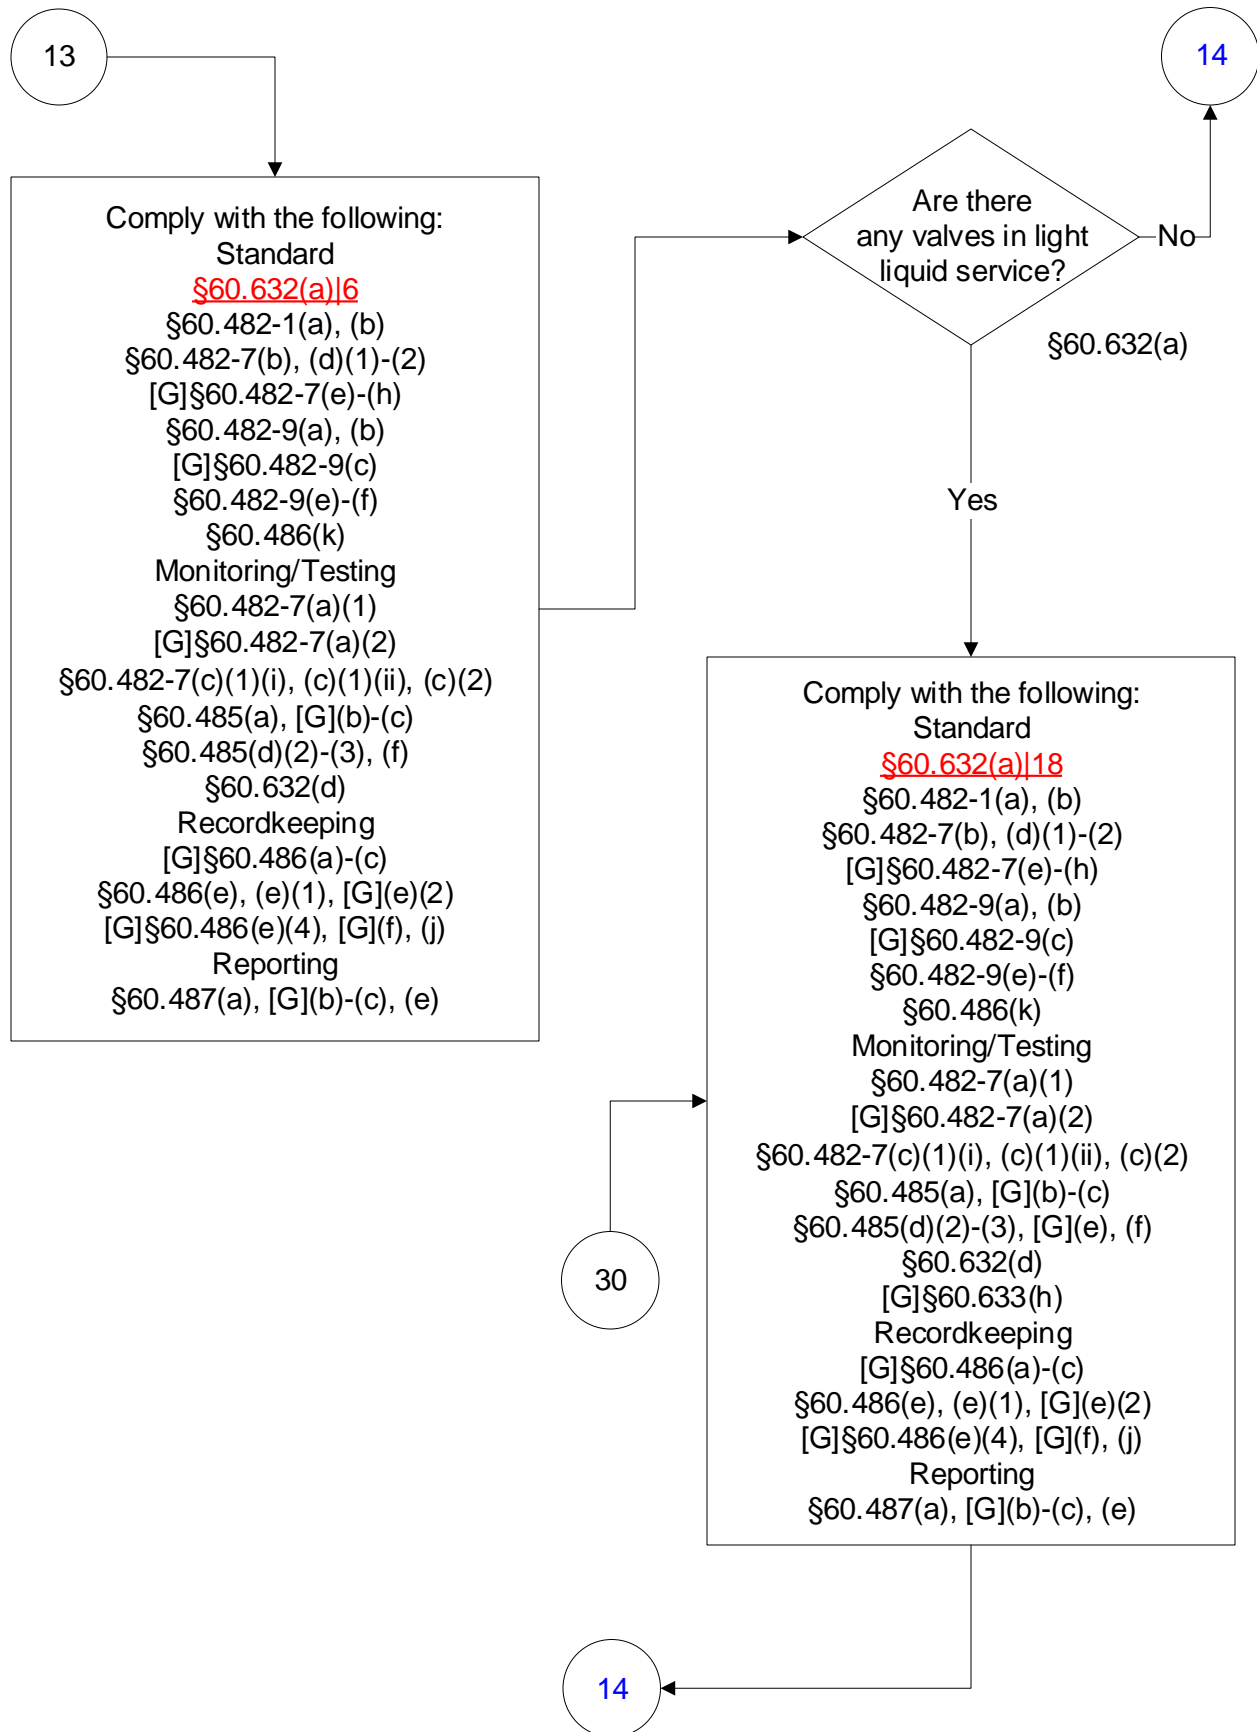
13

Comply with the following:
Standard
§60.632(a)|6
§60.482-1(a), (b)
§60.482-7(b), (d)(1)-(2)
[G]§60.482-7(e)-(h)
§60.482-9(a), (b)
[G]§60.482-9(c)
§60.482-9(e)-(f)
§60.486(k)
Monitoring/Testing
§60.482-7(a)(1)
[G]§60.482-7(a)(2)
§60.482-7(c)(1)(i), (c)(1)(ii), (c)(2)
§60.485(a), [G](b)-(c)
§60.485(d)(2)-(3), (f)
§60.632(d)
Recordkeeping
[G]§60.486(a)-(c)
§60.486(e), (e)(1), [G](e)(2)
[G]§60.486(e)(4), [G](f), (j)
Reporting
§60.487(a), [G](b)-(c), (e)

14

Are there any valves in light liquid service?

No

§60.632(a)

Yes

Comply with the following:
Standard
§60.632(a)|18
§60.482-1(a), (b)
§60.482-7(b), (d)(1)-(2)
[G]§60.482-7(e)-(h)
§60.482-9(a), (b)
[G]§60.482-9(c)
§60.482-9(e)-(f)
§60.486(k)
Monitoring/Testing
§60.482-7(a)(1)
[G]§60.482-7(a)(2)
§60.482-7(c)(1)(i), (c)(1)(ii), (c)(2)
§60.485(a), [G](b)-(c)
§60.485(d)(2)-(3), [G](e), (f)
§60.632(d)
[G]§60.633(h)
Recordkeeping
[G]§60.486(a)-(c)
§60.486(e), (e)(1), [G](e)(2)
[G]§60.486(e)(4), [G](f), (j)
Reporting
§60.487(a), [G](b)-(c), (e)

30

14